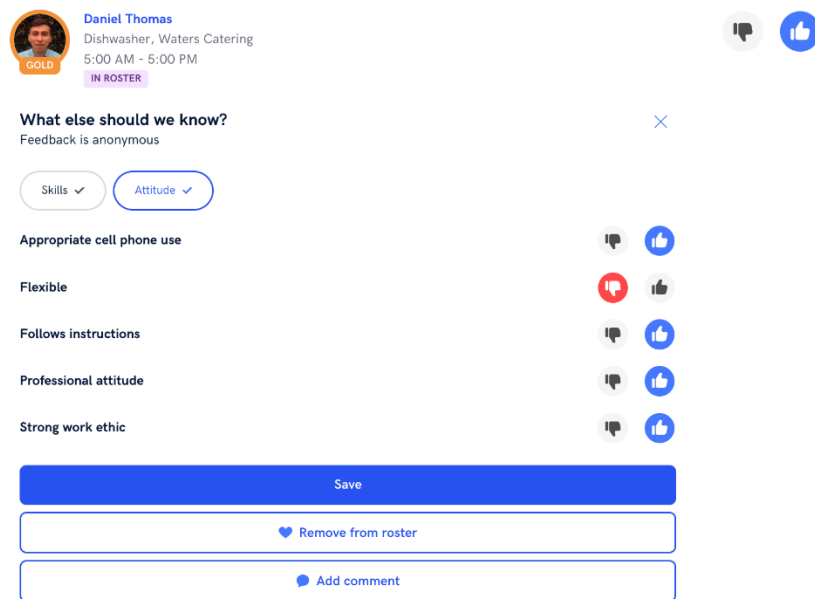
GOLD

Daniel Thomas
Dishwasher, Waters Catering
5:00 AM - 5:00 PM
IN ROSTER

What else should we know?
Feedback is anonymous

Skills ✓
Attitude ✓

Appropriate cell phone use

Flexible

Follows instructions

Professional attitude

Strong work ethic

Save

Remove from roster

Add comment